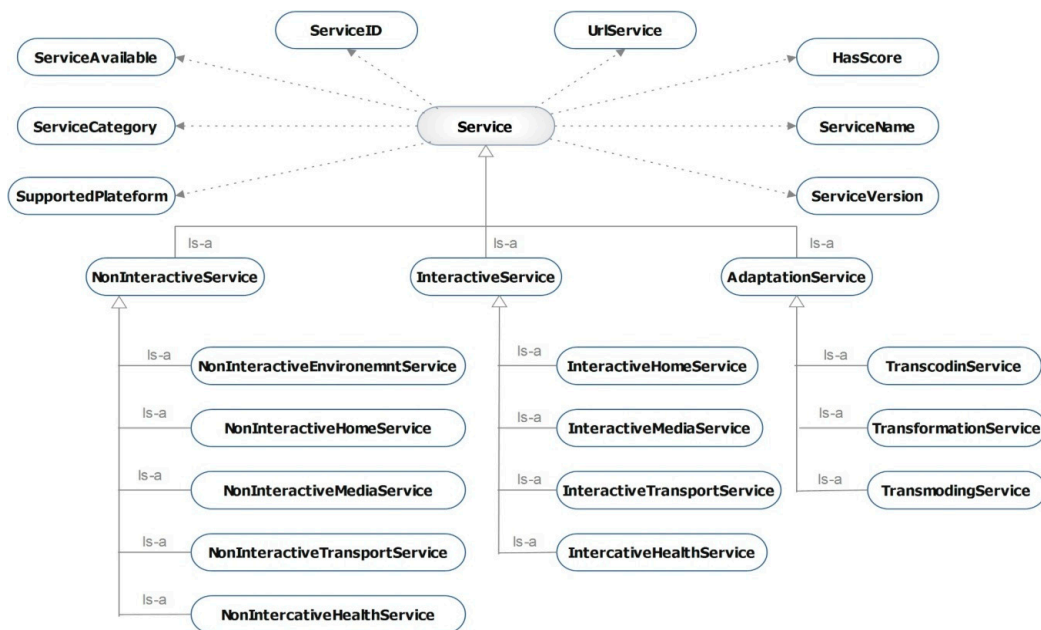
ServiceID

UrlService

ServiceAvailable

HasScore

ServiceCategory

Service

ServiceName

SupportedPlateform

ServiceVersion

Is-a

Is-a

Is-a

NonInteractiveService

InteractiveService

AdaptationService

Is-a

NonInteractiveEnvironemntService

Is-a

InteractiveHomeService

Is-a

TranscodinService

Is-a

NonInteractiveHomeService

Is-a

InteractiveMediaService

Is-a

TransformationService

Is-a

NonInteractiveMediaService

Is-a

InteractiveTransportService

Is-a

TransmodingService

Is-a

NonInteractiveTransportService

Is-a

IntercativeHealthService

Is-a

NonIntercativeHealthService